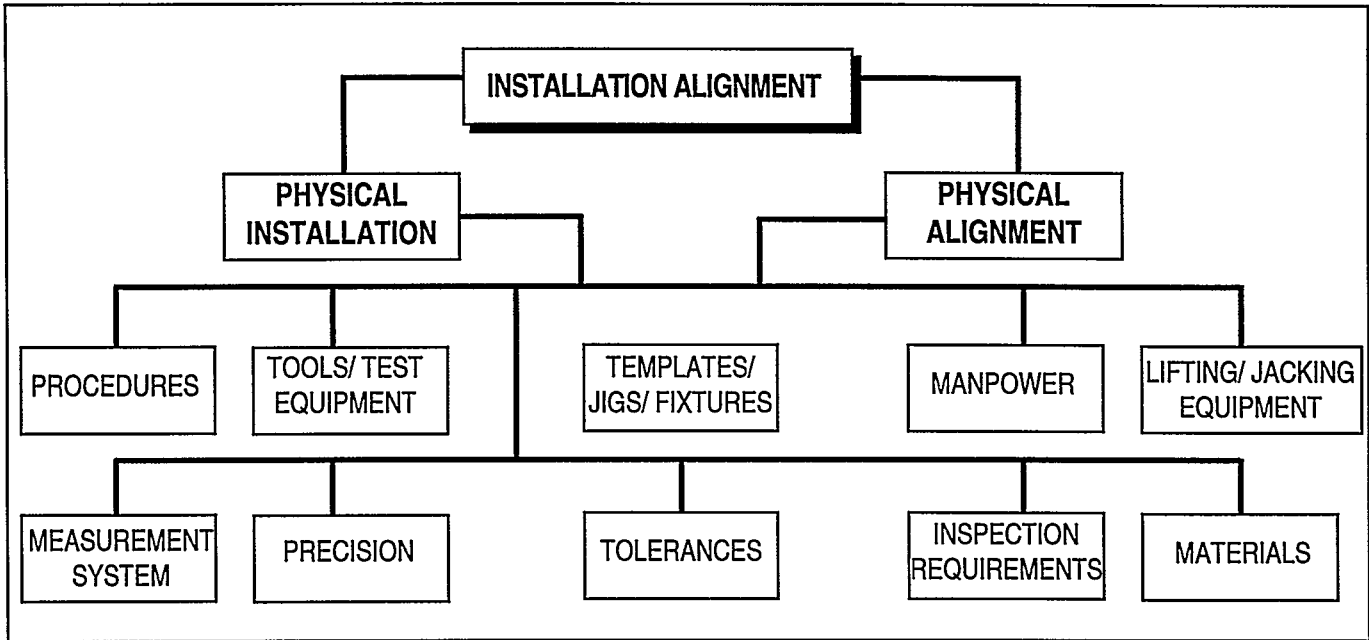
INSTALLATION ALIGNMENT

PHYSICAL INSTALLATION

PHYSICAL ALIGNMENT

PROCEDURES

TOOLS/ TEST EQUIPMENT

TEMPLATES/ JIGS/ FIXTURES

MANPOWER

LIFTING/ JACKING EQUIPMENT

MEASUREMENT SYSTEM

PRECISION

TOLERANCES

INSPECTION REQUIREMENTS

MATERIALS